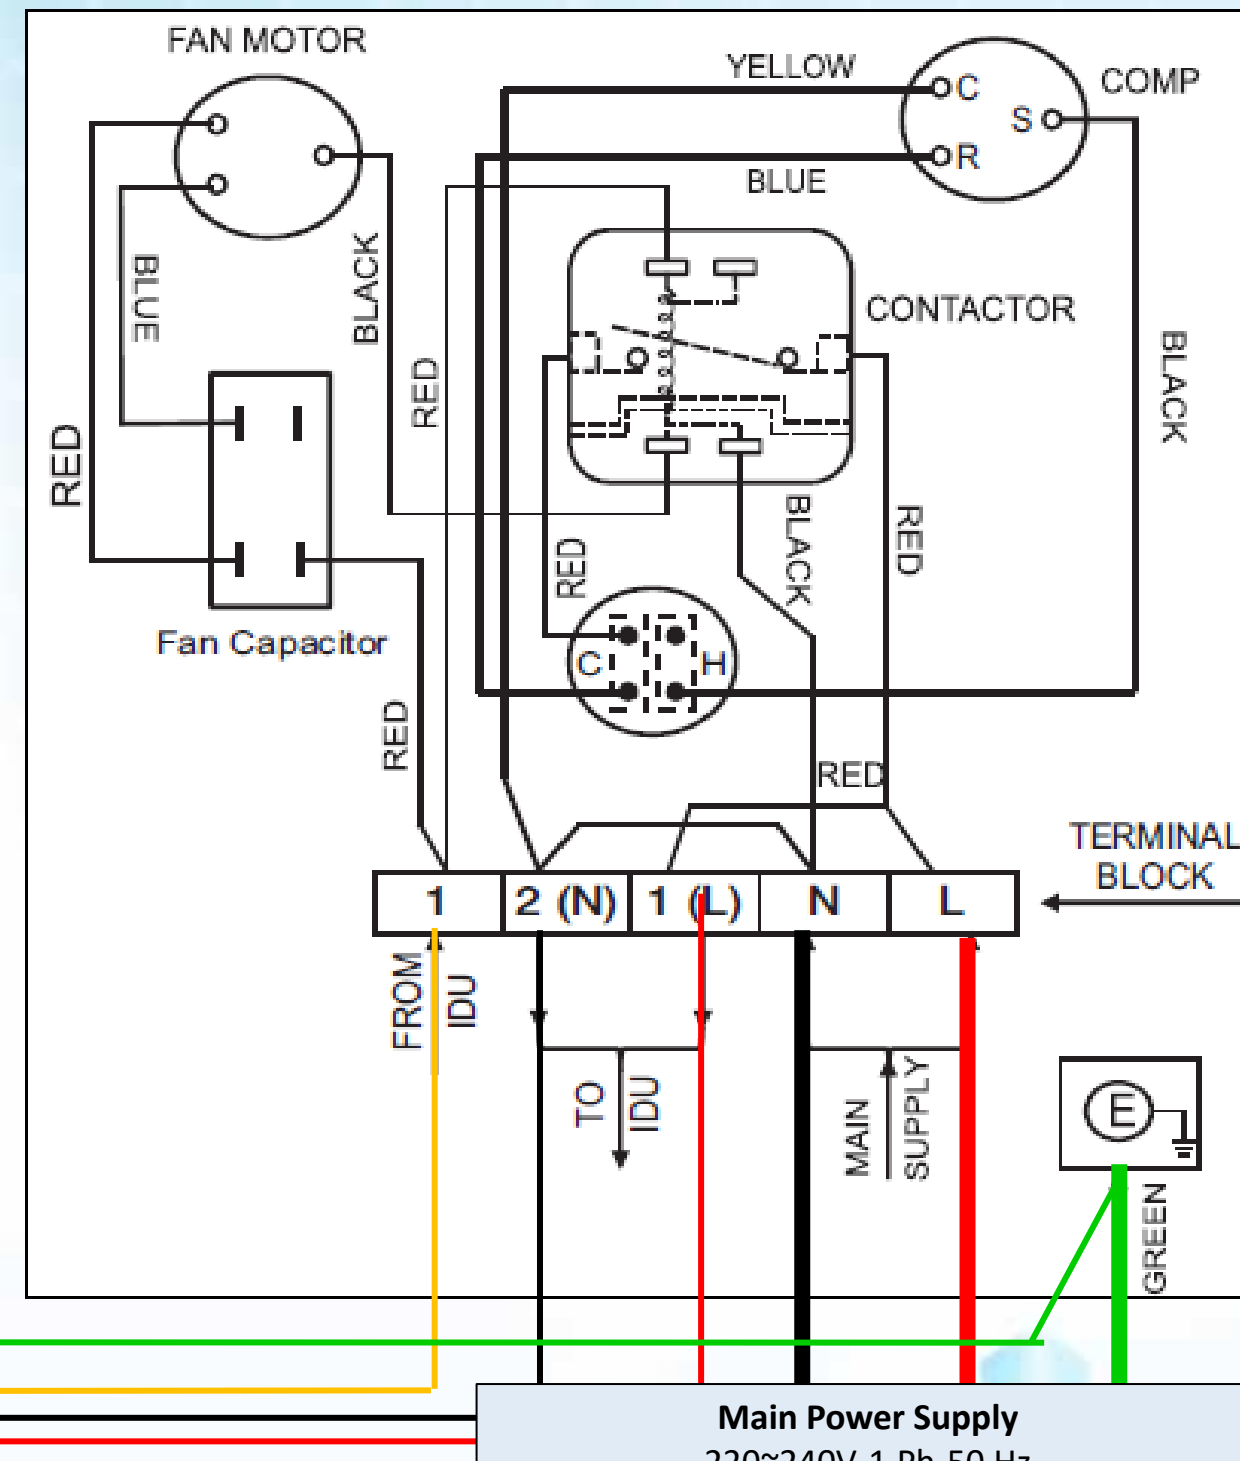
FAN MOTOR

YELLOW

C

COMP

S

R

BLUE

BLUE

BLACK

RED

CONTACTOR

BLACK

RED

RED

BLACK

RED

RED

Fan Capacitor

C

H

RED

RED

TERMINAL BLOCK

| 1 | 2 (N) | 1 (L) | N | L |
|---|---|---|---|---|

FROM IDU

TO IDU

MAIN SUPPLY

E

GREEN

Main Power Supply

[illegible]